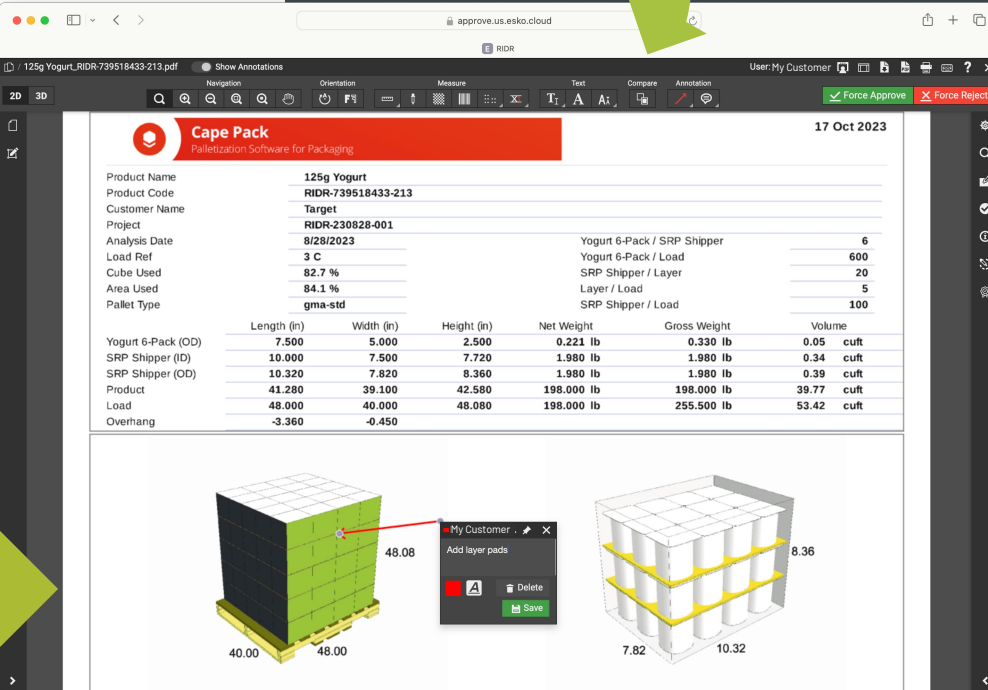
approve.us.esko.cloud

RIDR

/ 125g Yogurt_RIDR-739518433-213.pdf

Show Annotations

User: My Customer

2D 3D

Navigation Orientation Measure Text Compare Annotation

Force Approve Force Reject

Cape Pack
Palletization Software for Packaging

17 Oct 2023

Product Name 125g Yogurt
Product Code RIDR-739518433-213
Customer Name Target
Project RIDR-230828-001
Analysis Date 8/28/2023
Load Ref 3 C
Cube Used 82.7 %
Area Used 84.1 %
Pallet Type gma-std

Yogurt 6-Pack / SRP Shipper 6
Yogurt 6-Pack / Load 600
SRP Shipper / Layer 20
Layer / Load 5
SRP Shipper / Load 100

| | Length (in) | Width (in) | Height (in) | Net Weight | Gross Weight | Volume |
|---|---|---|---|---|---|---|
| Yogurt 6-Pack (OD) | 7.500 | 5.000 | 2.500 | 0.221 lb | 0.330 lb | 0.05 cuft |
| SRP Shipper (ID) | 10.000 | 7.500 | 7.720 | 1.980 lb | 1.980 lb | 0.34 cuft |
| SRP Shipper (OD) | 10.320 | 7.820 | 8.360 | 1.980 lb | 1.980 lb | 0.39 cuft |
| Product | 41.280 | 39.100 | 42.580 | 198.000 lb | 198.000 lb | 39.77 cuft |
| Load | 48.000 | 40.000 | 48.080 | 198.000 lb | 255.500 lb | 53.42 cuft |
| Overhang | -3.360 | -0.450 | | | | |

48.08
40.00 48.00

My Customer .
Add layer pads
Delete
Save

8.36
7.82 10.32